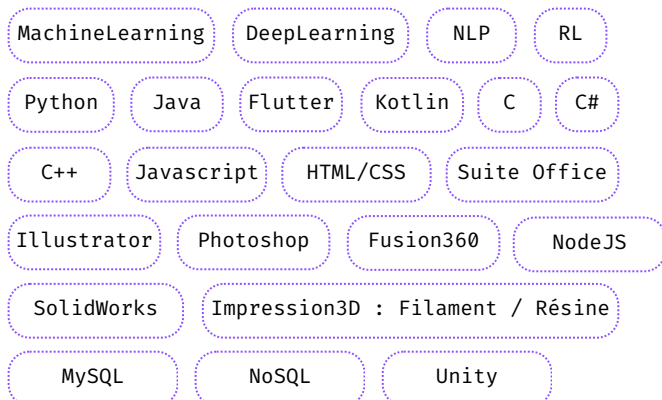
MachineLearning DeepLearning NLP RL

Python Java Flutter Kotlin C C#

C++ Javascript HTML/CSS Suite Office

Illustrator Photoshop Fusion360 NodeJS

SolidWorks Impression3D : Filament / Résine

MySQL NoSQL Unity